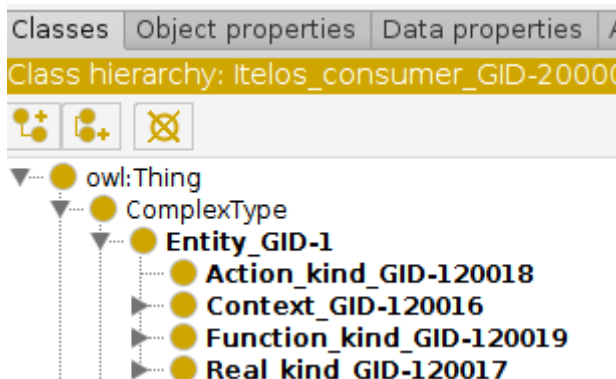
Classes | Object properties | Data properties | A

Class hierarchy: Itelos_consumer_GID-2000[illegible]

owl:Thing
ComplexType
Entity_GID-1
Action_kind_GID-120018
Context_GID-120016
Function_kind_GID-120019
Real_kind_GID-120017